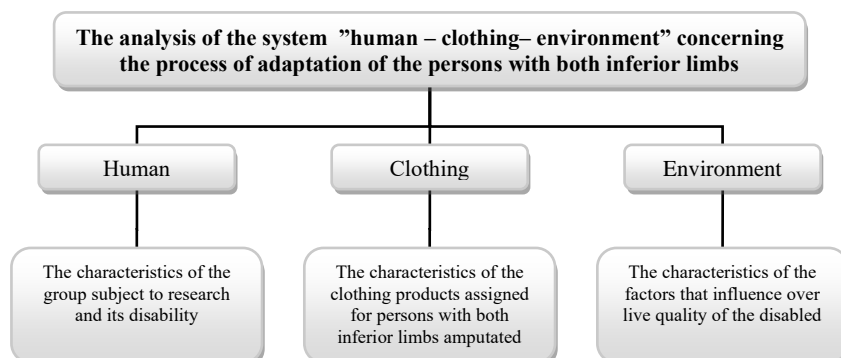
The analysis of the system ”human – clothing– environment” concerning the process of adaptation of the persons with both inferior limbs

Human

Clothing

Environment

The characteristics of the group subject to research and its disability

The characteristics of the clothing products assigned for persons with both inferior limbs amputated

The characteristics of the factors that influence over live quality of the disabled